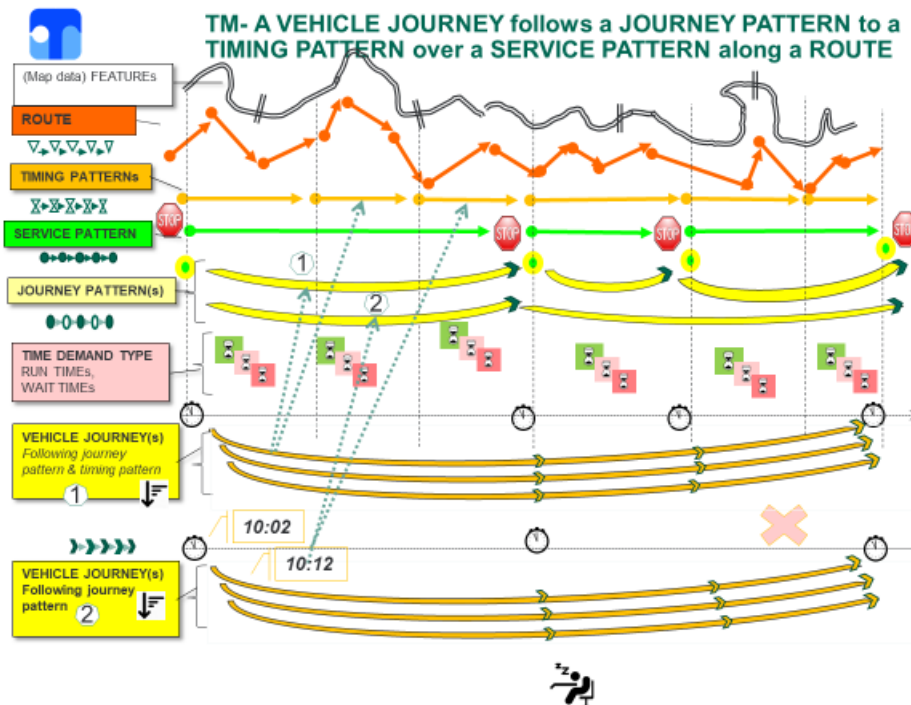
TM- A VEHICLE JOURNEY follows a JOURNEY PATTERN to a TIMING PATTERN over a SERVICE PATTERN along a ROUTE

(Map data) FEATUREs

ROUTE

TIMING PATTERNs

STOP

SERVICE PATTERN

STOP

STOP

STOP

1

2

JOURNEY PATTERN(s)

TIME DEMAND TYPE
RUN TIMEs,
WAIT TIMEs

VEHICLE JOURNEY(s)
Following journey pattern & timing pattern
1

10:02

10:12

VEHICLE JOURNEY(s)
Following journey pattern
2